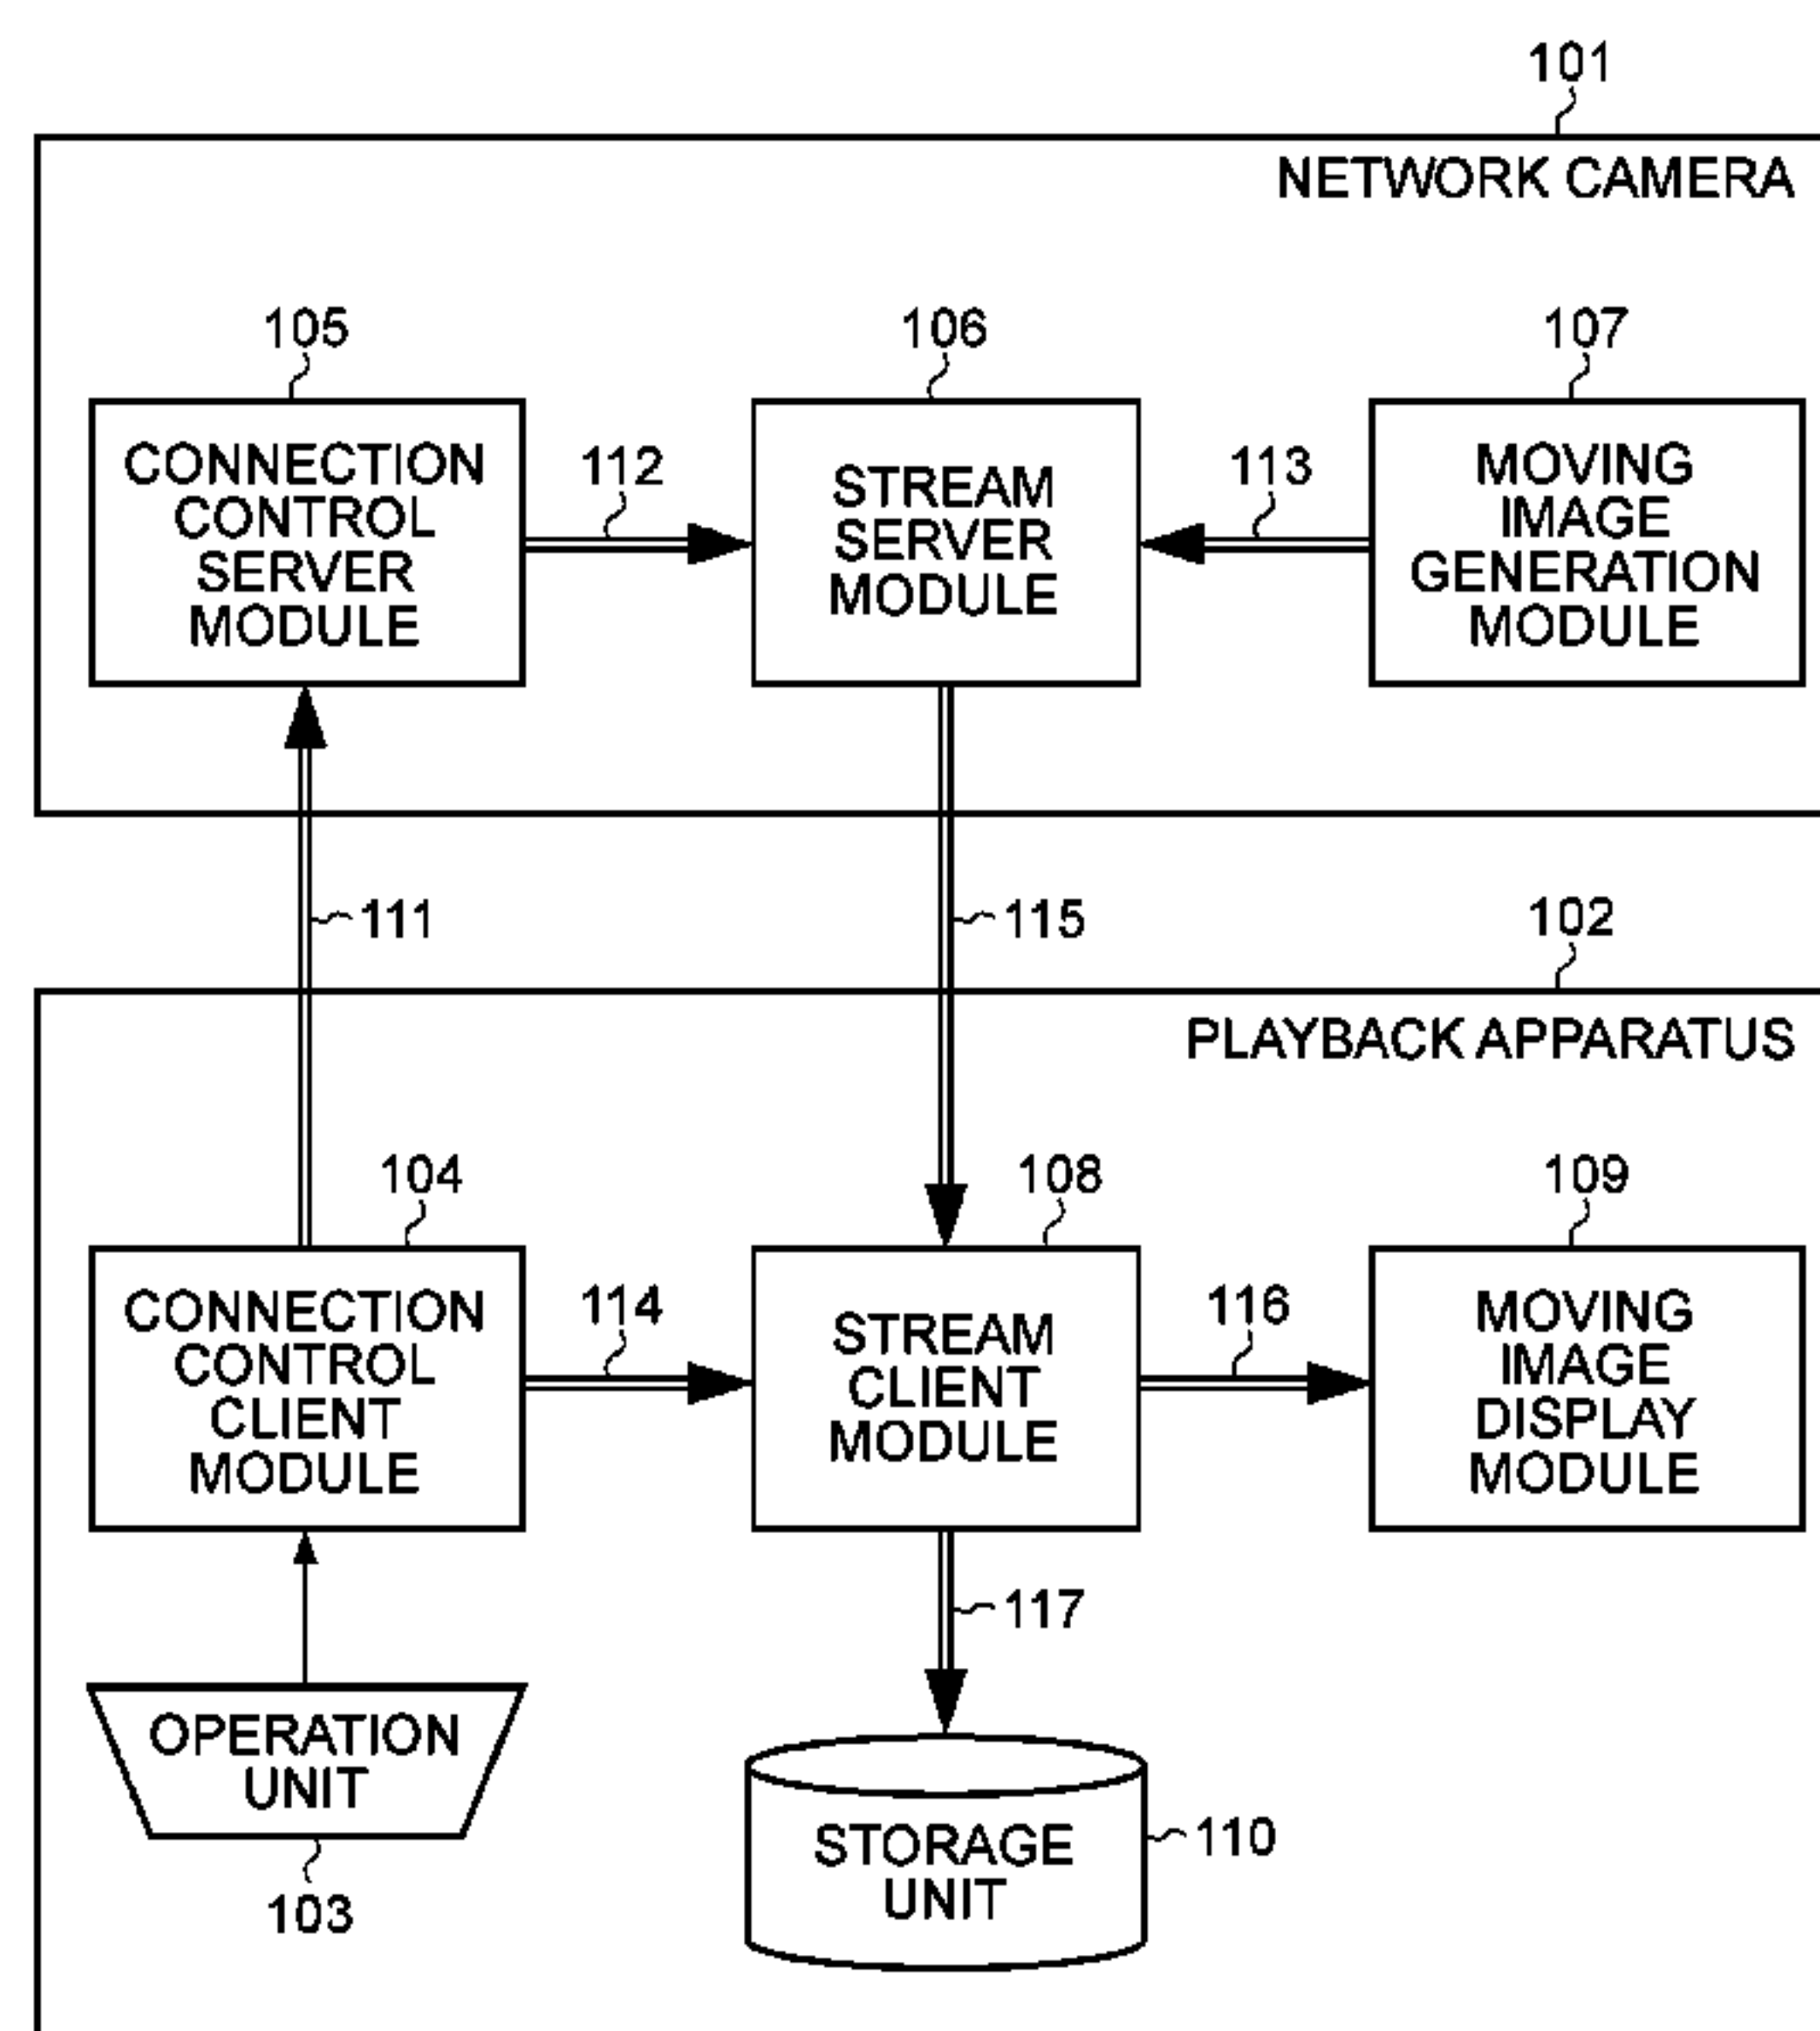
101
NETWORK CAMERA

105
CONNECTION CONTROL SERVER MODULE

112

106
STREAM SERVER MODULE

113

107
MOVING IMAGE GENERATION MODULE

111

115

102
PLAYBACK APPARATUS

104
CONNECTION CONTROL CLIENT MODULE

114

108
STREAM CLIENT MODULE

116

109
MOVING IMAGE DISPLAY MODULE

117

OPERATION UNIT
103

STORAGE UNIT
110